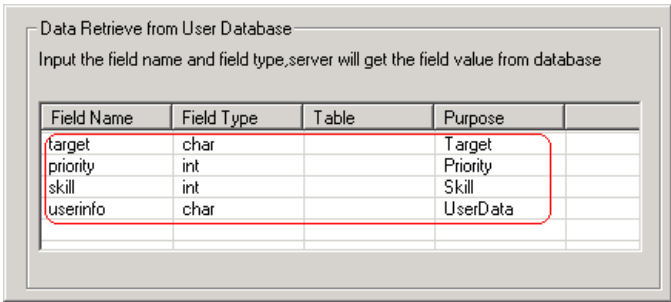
Data Retrieve from User Database

Input the field name and field type,server will get the field value from database

| Field Name | Field Type | Table | Purpose |
|---|---|---|---|
| target | char | | Target |
| priority | int | | Priority |
| skill | int | | Skill |
| userinfo | char | | UserData |